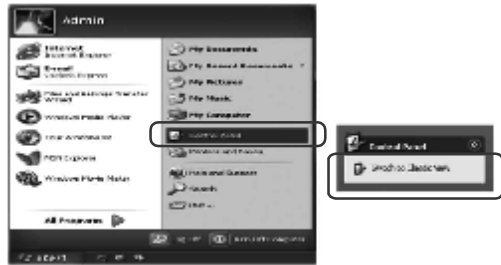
Admin

Internet
Internet Explorer

E-mail
Outlook Express

Files and Settings Transfer Wizard

Windows Media Player

Tour Windows XP

MSN Explorer

Windows Movie Maker

All Programs

My Documents

My Recent Documents

My Pictures

My Music

My Computer

Control Panel

Printers and Faxes

Help and Support

Search

Run...

Log Off

Turn Off Computer

start

Control Panel

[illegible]